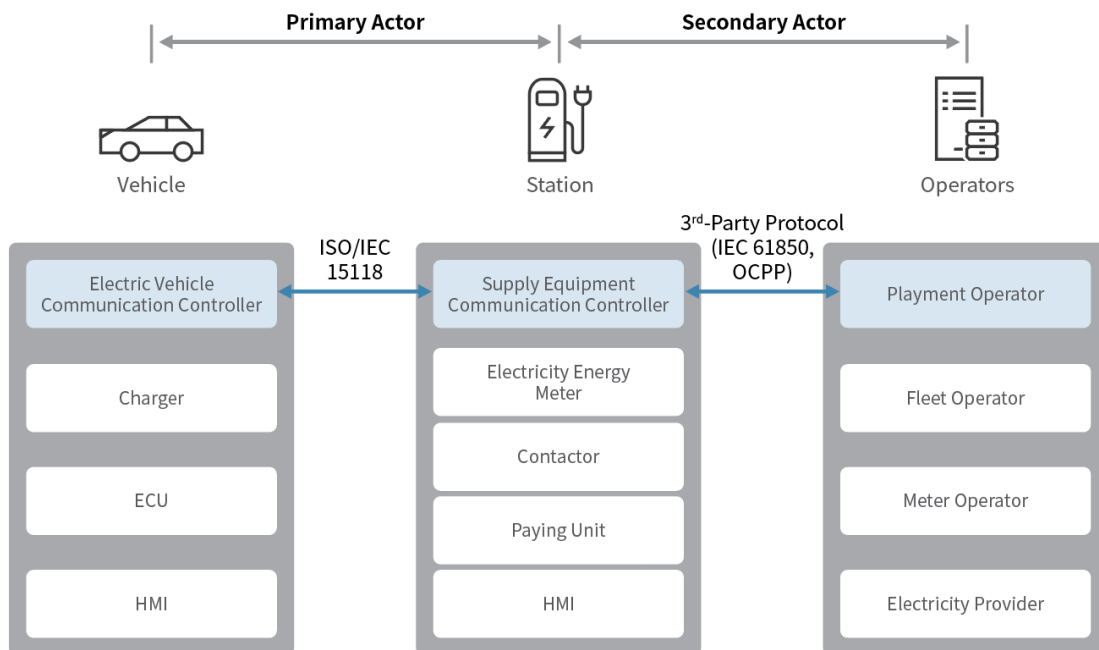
Primary Actor

Secondary Actor

Vehicle

Station

Operators

ISO/IEC 15118

3rd-Party Protocol (IEC 61850, OCPP)

Electric Vehicle Communication Controller

Charger

ECU

HMI

Supply Equipment Communication Controller

Electricity Energy Meter

Contactor

Paying Unit

HMI

Playment Operator

Fleet Operator

Meter Operator

Electricity Provider